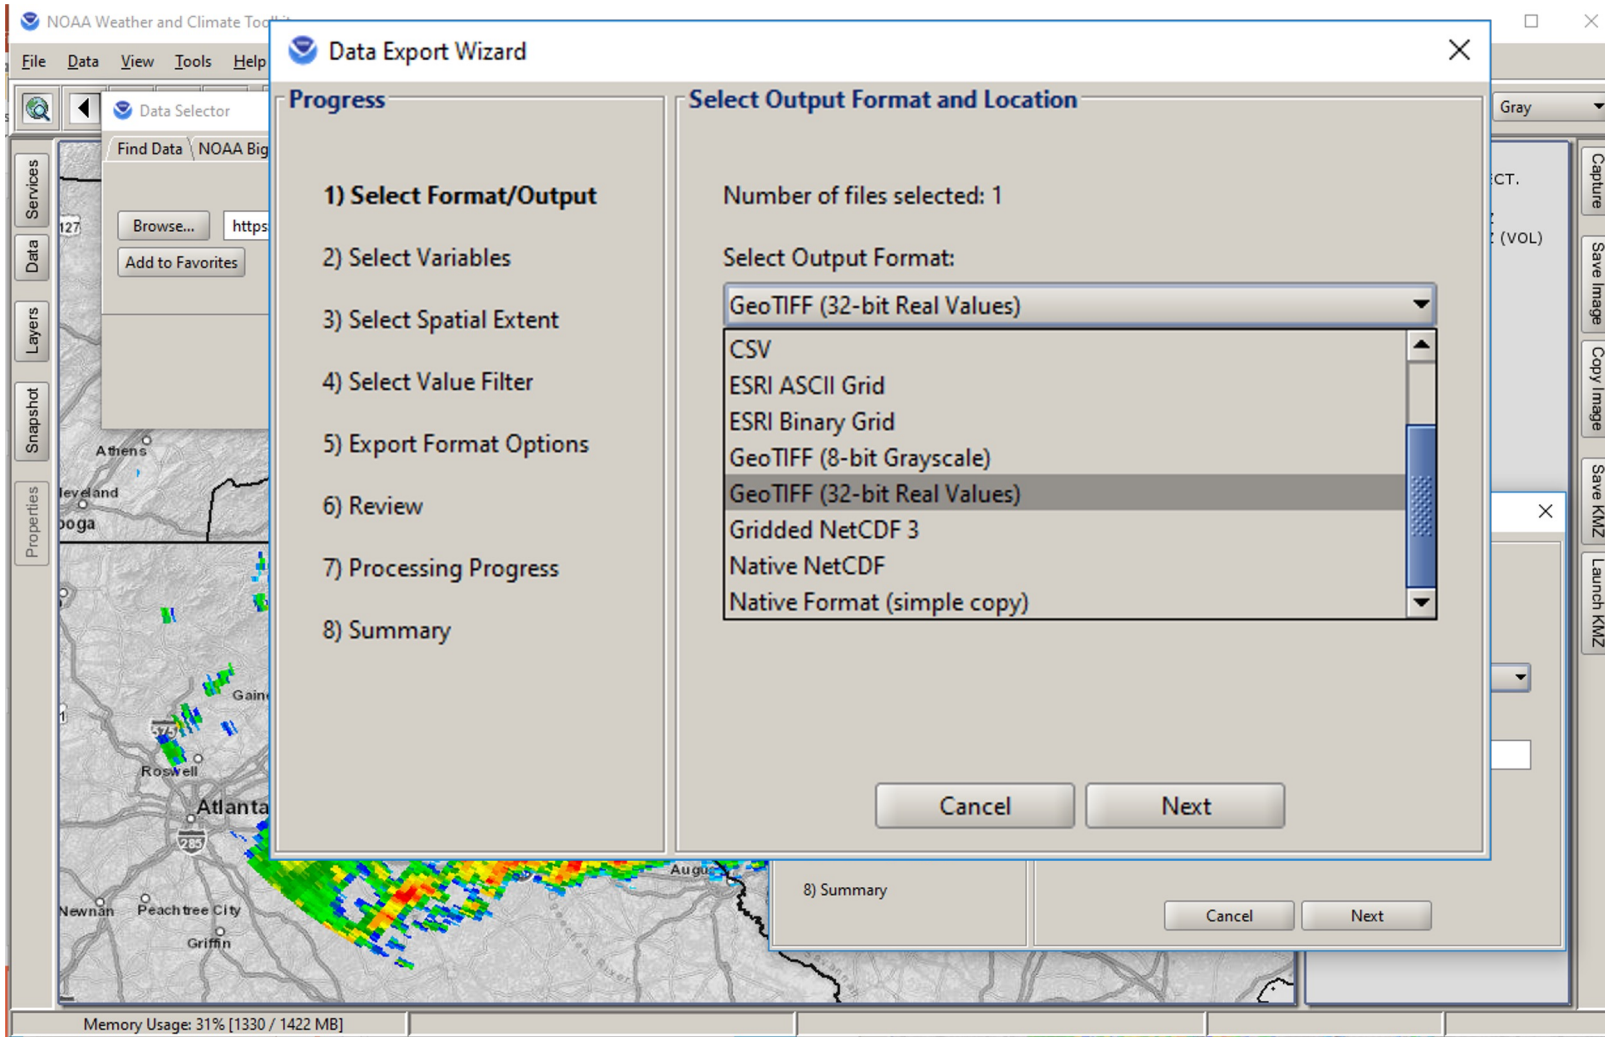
NOAA Weather and Climate Toolkit

File Data View Tools Help

Data Selector

Find Data NOAA Big

Browse... https

Add to Favorites

Services
Data
Layers
Snapshot
Properties

Data Export Wizard

Progress

1) Select Format/Output

2) Select Variables

3) Select Spatial Extent

4) Select Value Filter

5) Export Format Options

6) Review

7) Processing Progress

8) Summary

Select Output Format and Location

Number of files selected: 1

Select Output Format:

GeoTIFF (32-bit Real Values)

CSV
ESRI ASCII Grid
ESRI Binary Grid
GeoTIFF (8-bit Grayscale)
GeoTIFF (32-bit Real Values)
Gridded NetCDF 3
Native NetCDF
Native Format (simple copy)

Cancel Next

Gray

CT.

(VOL)

Capture
Save Image
Copy Image
Save KMZ
Launch KMZ

8) Summary

Cancel Next

Athens
leveland
ooga
Gain
Roswell
Atlanta
285
Augu
Newnan
Peachtree City
Griffin
127

Memory Usage: 31% [1330 / 1422 MB]